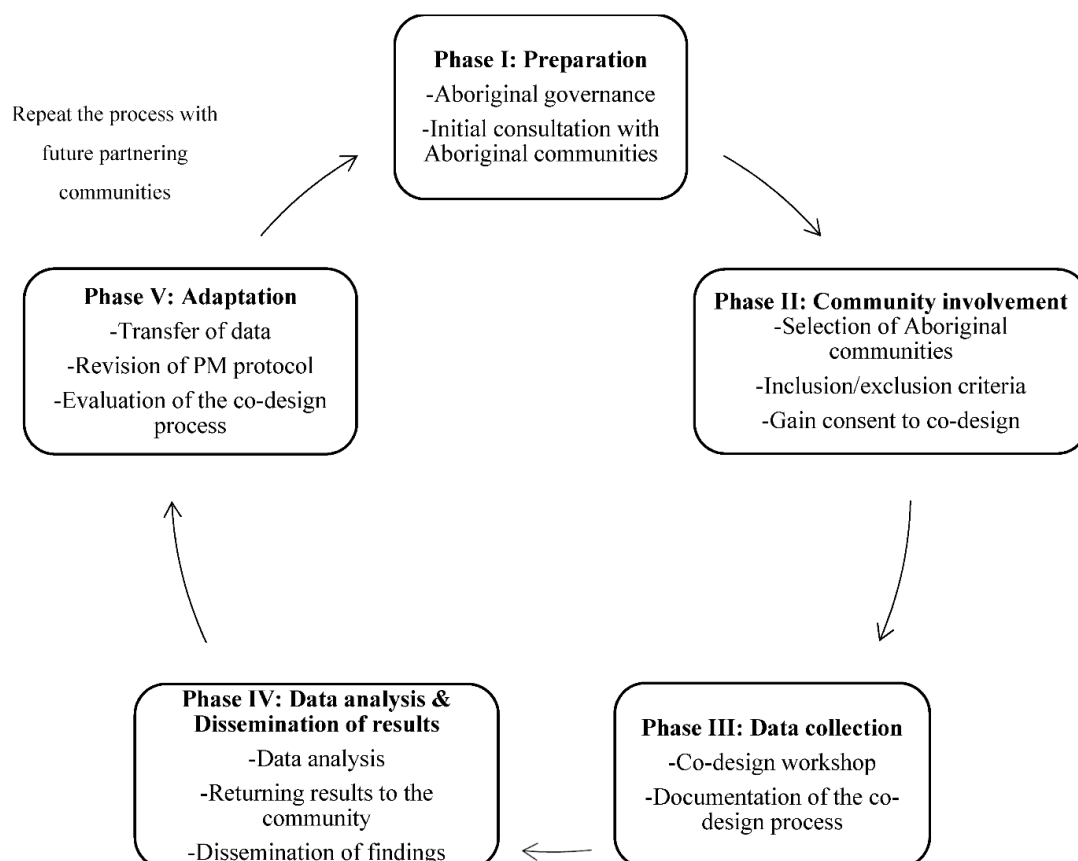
Phase I: Preparation
-Aboriginal governance
-Initial consultation with Aboriginal communities

Phase II: Community involvement
-Selection of Aboriginal communities
-Inclusion/exclusion criteria
-Gain consent to co-design

Phase III: Data collection
-Co-design workshop
-Documentation of the co-design process

Phase IV: Data analysis & Dissemination of results
-Data analysis
-Returning results to the community
-Dissemination of findings

Phase V: Adaptation
-Transfer of data
-Revision of PM protocol
-Evaluation of the co-design process

Repeat the process with future partnering communities